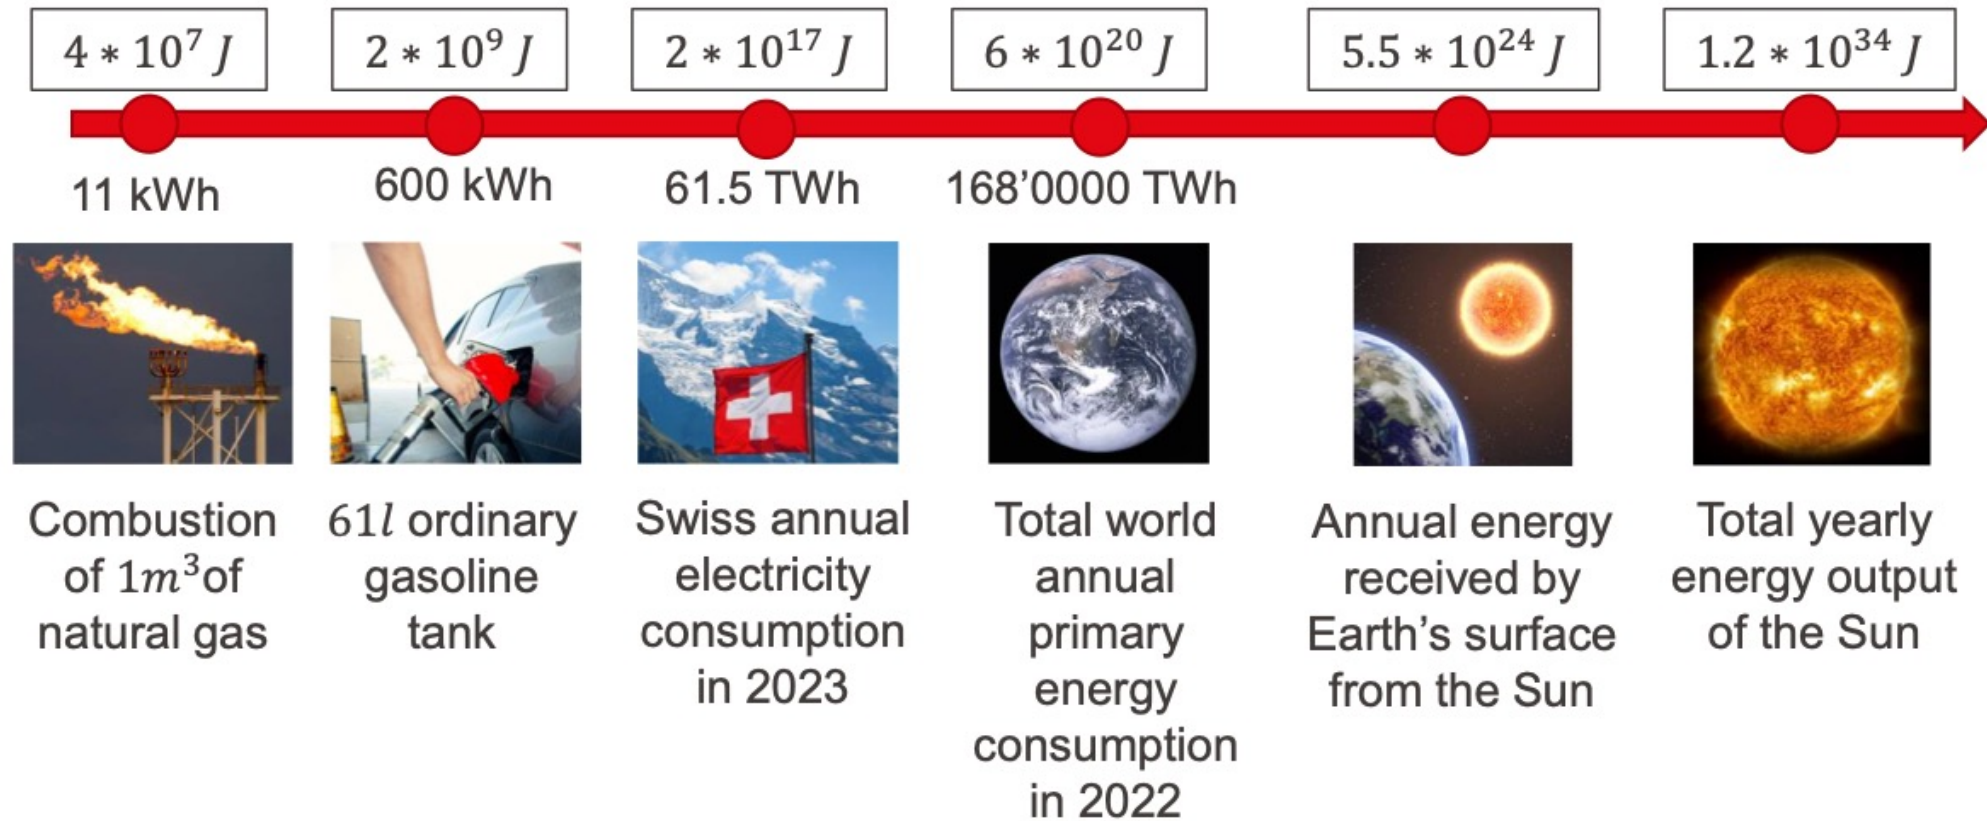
$4 * 10^7\ J$

$2 * 10^9\ J$

$2 * 10^{17}\ J$

$6 * 10^{20}\ J$

$5.5 * 10^{24}\ J$

$1.2 * 10^{34}\ J$

11 kWh

600 kWh

61.5 TWh

168’0000 TWh

Combustion of $1m^3$of natural gas

$61l$ ordinary gasoline tank

Swiss annual electricity consumption in 2023

Total world annual primary energy consumption in 2022

Annual energy received by Earth’s surface from the Sun

Total yearly energy output of the Sun